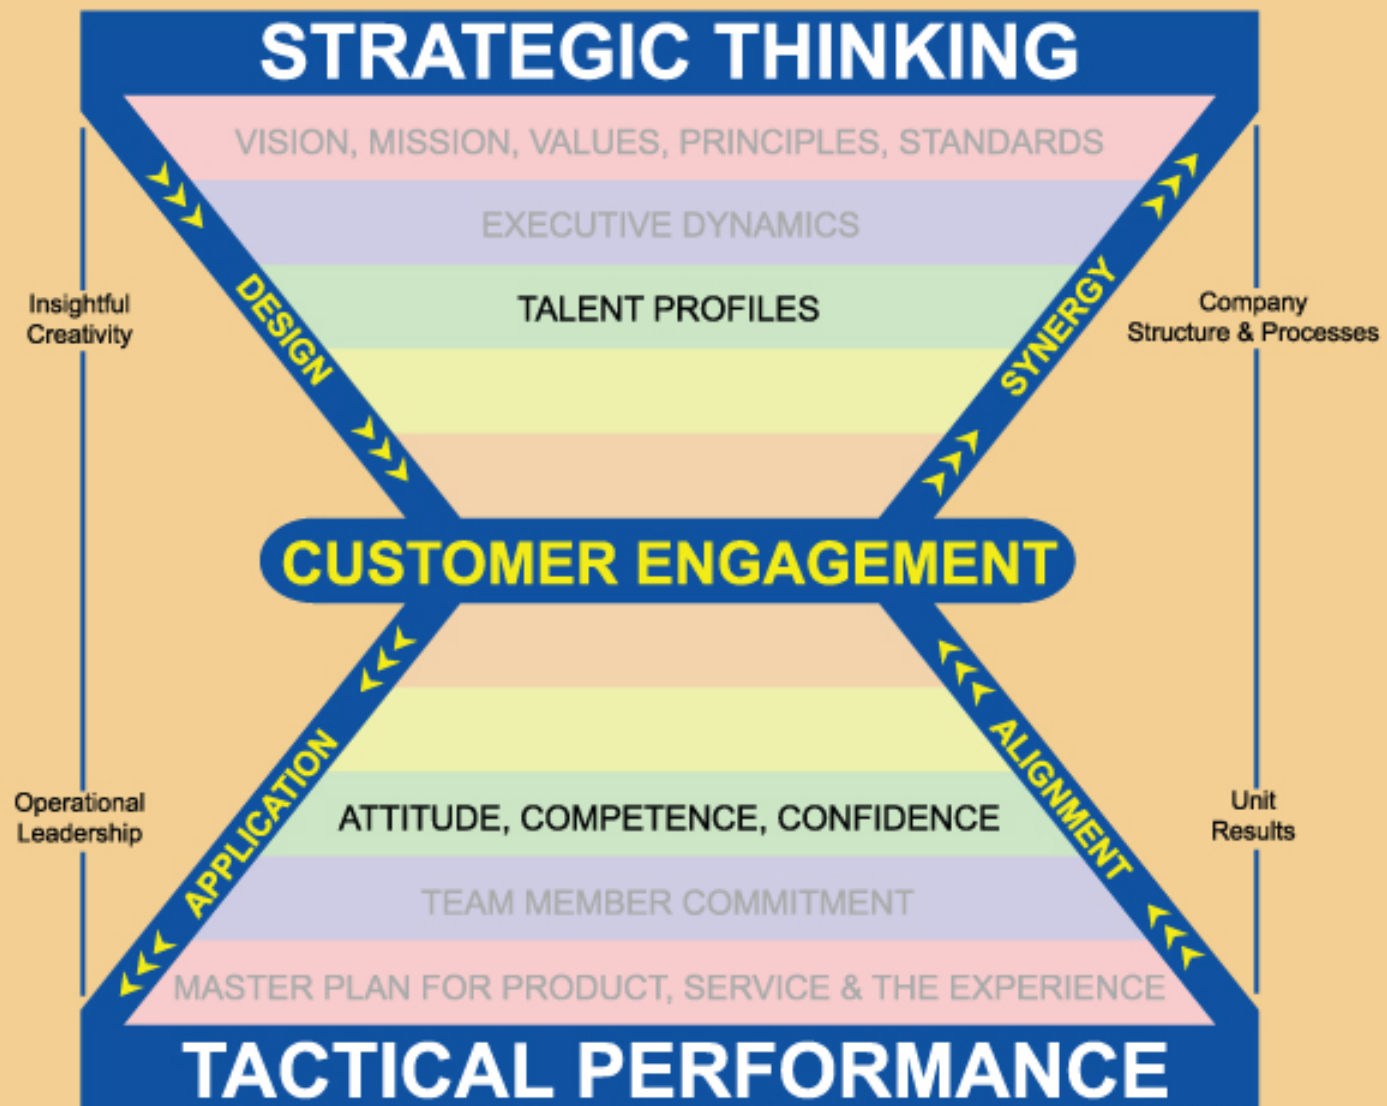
STRATEGIC THINKING

VISION, MISSION, VALUES, PRINCIPLES, STANDARDS

EXECUTIVE DYNAMICS

TALENT PROFILES

Insightful Creativity

DESIGN

SYNERGY

Company Structure & Processes

CUSTOMER ENGAGEMENT

APPLICATION

ALIGNMENT

Operational Leadership

ATTITUDE, COMPETENCE, CONFIDENCE

Unit Results

TEAM MEMBER COMMITMENT

MASTER PLAN FOR PRODUCT, SERVICE & THE EXPERIENCE

TACTICAL PERFORMANCE